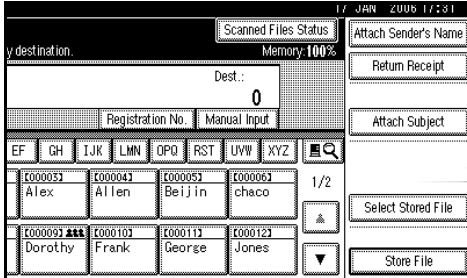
17 JAN 2006 17:31

Scanned Files Status

y destination.

Memory: 100%

Attach Sender's Name

Return Receipt

Dest.:

0

Registration No.

Manual Input

Attach Subject

EF

GH

IJK

LMN

OPQ

RST

UVW

XYZ

[00003] Alex

[00004] Allen

[00005] Beijin

[00006] chaco

1/2

Select Stored File

[00009] Dorothy

[00010] Frank

[00011] George

[00012] Jones

Store File